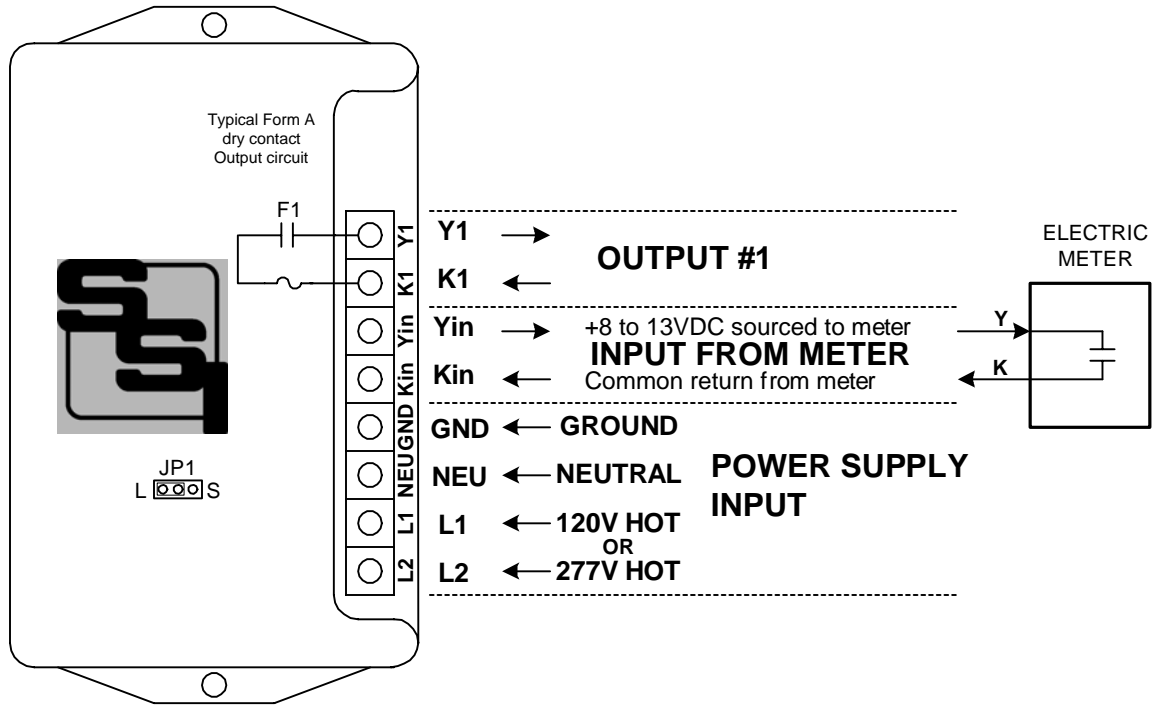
Typical Form A dry contact Output circuit

F1

Y1
K1
Yin
Kin
GND
NEU
L1
L2

Y1
K1
OUTPUT #1

Yin
+8 to 13VDC sourced to meter
INPUT FROM METER
Kin
Common return from meter

GND
GROUND
NEU
NEUTRAL
POWER SUPPLY INPUT
L1
120V HOT
OR
L2
277V HOT

ELECTRIC METER
Y
K

JP1
L S